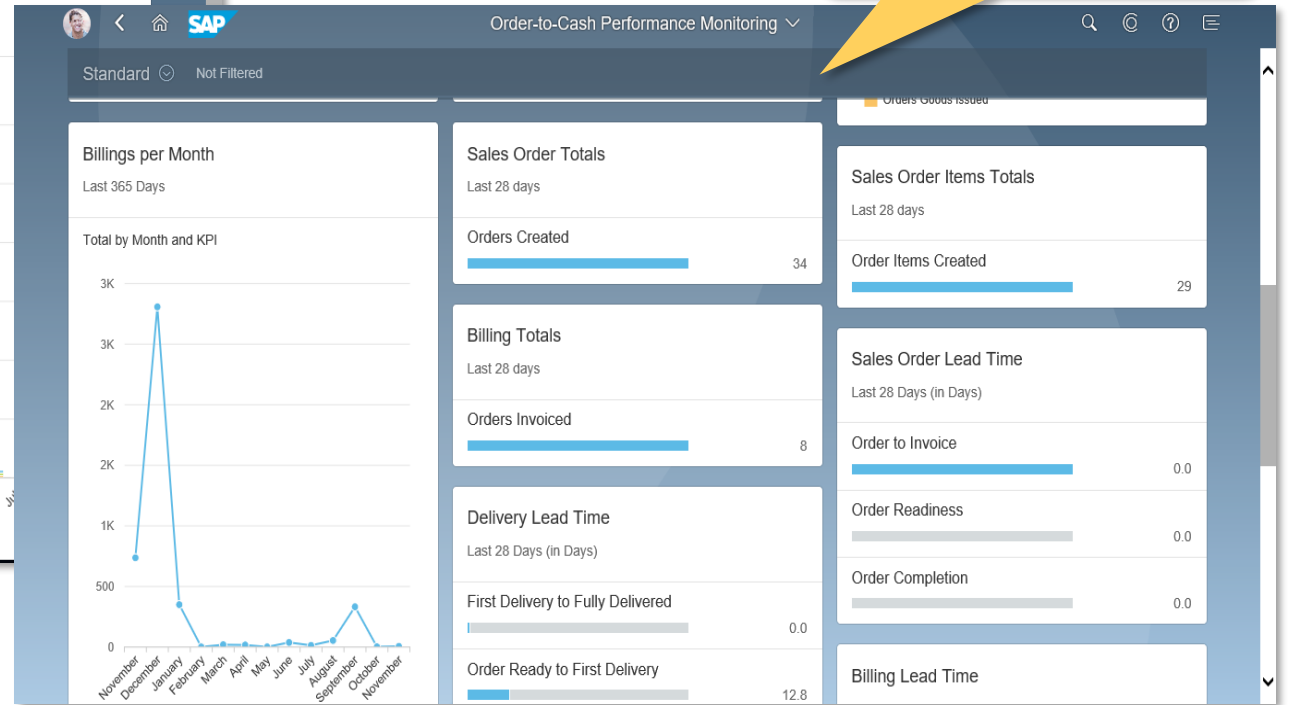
SAP
Order-to-Cash Performance Monitoring

Standard Not Filtered

Orders Goods Issued

Billings per Month
Last 365 Days
Total by Month and KPI
3K
3K
2K
2K
1K
500
0
November December January February March April May June July August September October November

Sales Order Totals
Last 28 days
Orders Created
34

Billing Totals
Last 28 days
Orders Invoiced
8

Delivery Lead Time
Last 28 Days (in Days)
First Delivery to Fully Delivered
0.0
Order Ready to First Delivery
12.8

Sales Order Items Totals
Last 28 days
Order Items Created
29

Sales Order Lead Time
Last 28 Days (in Days)
Order to Invoice
0.0
Order Readiness
0.0
Order Completion
0.0

Billing Lead Time